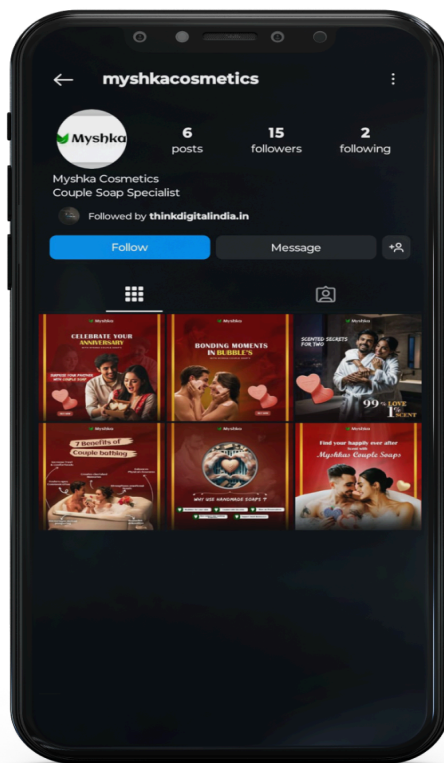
myshkacosmetics

Myshka

6
posts

15
followers

2
following

Myshka Cosmetics
Couple Soap Specialist

Followed by thinkdigitalindia.in

Follow

Message

Myshka
CELEBRATE YOUR ANNIVERSARY

Myshka
BONDING MOMENTS IN BUBBLE'S

Myshka
SCENTED SECRETS FOR TWO
99% LOVE 1% SCENT

Myshka
7 Benefits of Couple bathing

Myshka
WHY USE HANDMADE SOAPS ?

Myshka
Find your happily ever after
Myshkas Couple Soaps